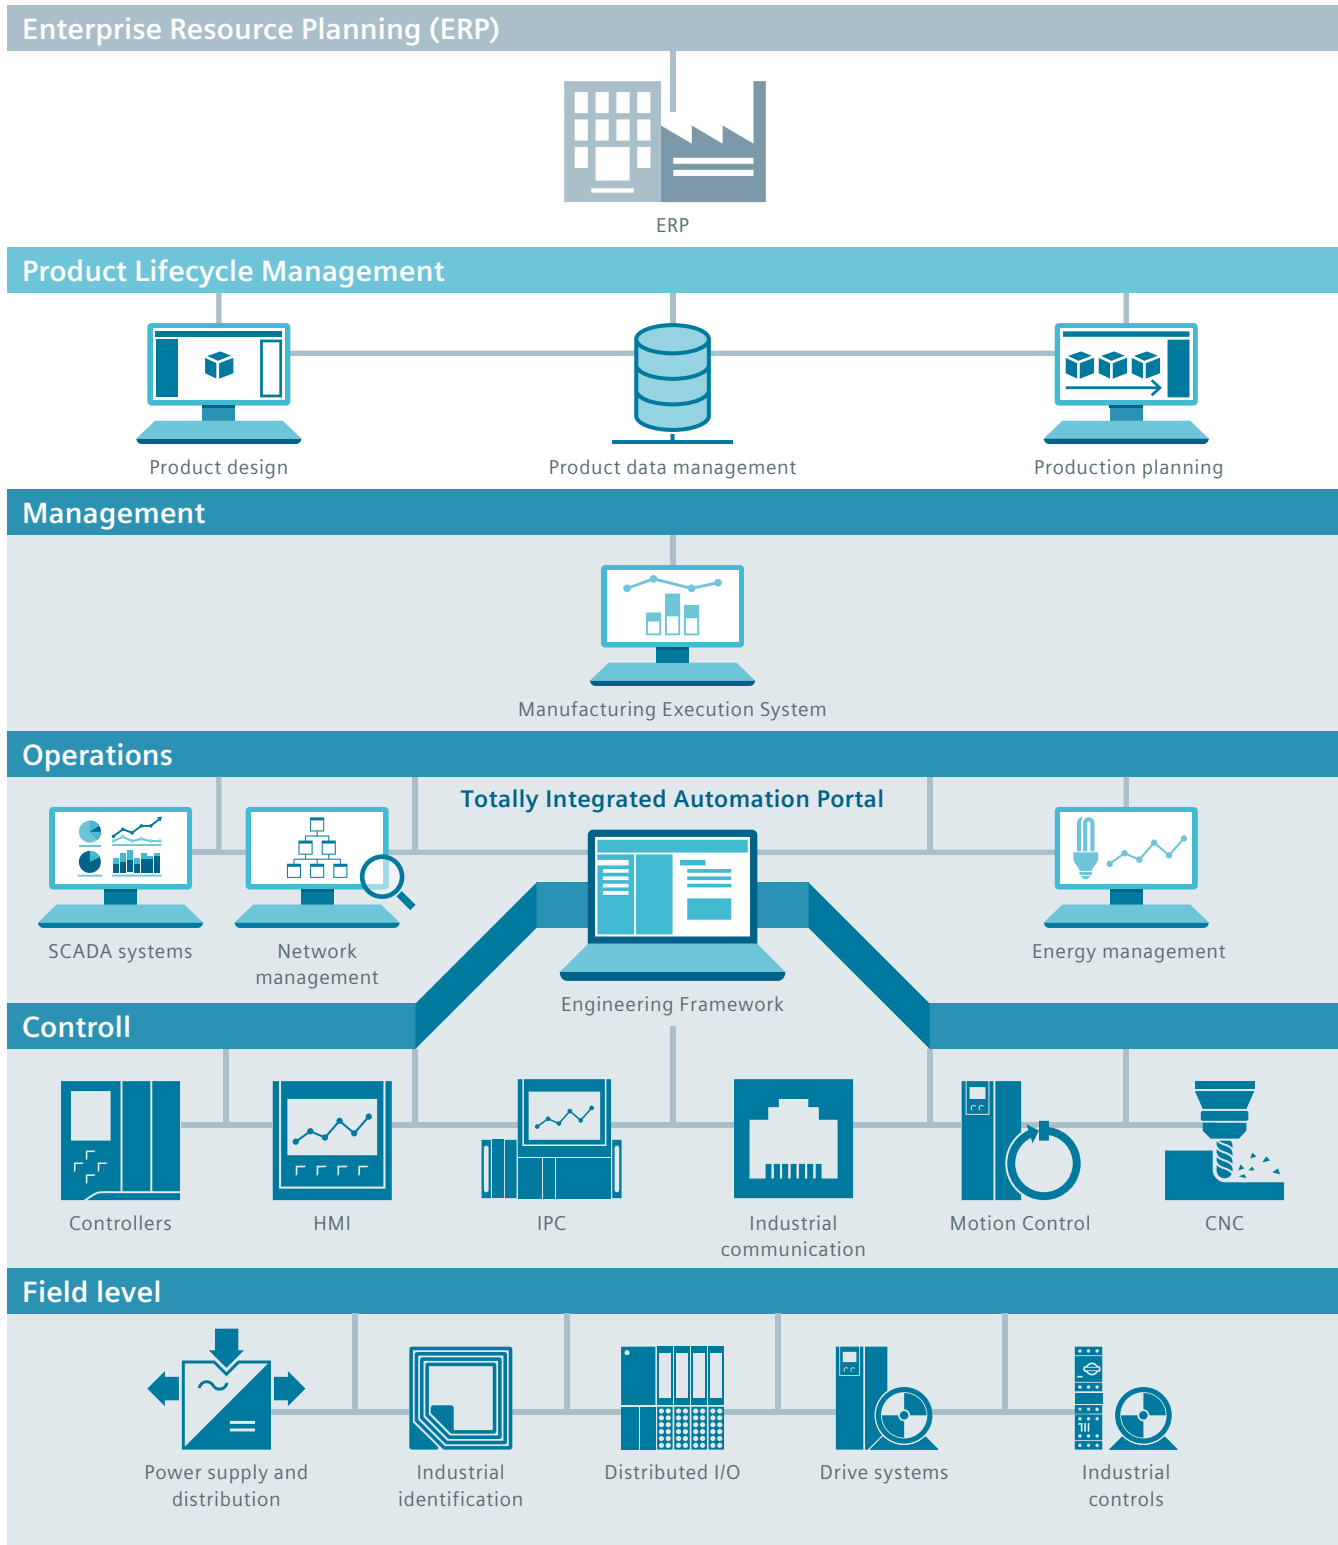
Enterprise Resource Planning (ERP)

ERP

Product Lifecycle Management

Product design

Product data management

Production planning

Management

Manufacturing Execution System

Operations

Totally Integrated Automation Portal

SCADA systems

Network management

Energy management

Engineering Framework

Controll

Controllers

HMI

IPC

Industrial communication

Motion Control

CNC

Field level

Power supply and distribution

Industrial identification

Distributed I/O

Drive systems

Industrial controls